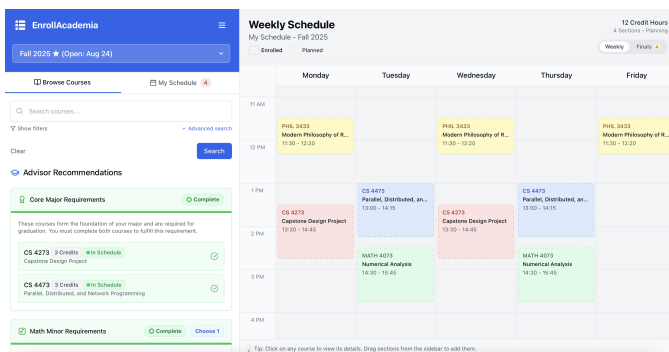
EnrollAcademia

Fall 2025 ★ (Open: Aug 24)

Browse Courses | My Schedule 4

Search courses...

Show filters | Advanced search

Clear | Search

Advisor Recommendations

Core Major Requirements | Complete

These courses form the foundation of your major and are required for graduation. You must complete both courses to fulfill this requirement.

CS 4273 3 Credits In Schedule
Capstone Design Project

CS 4473 3 Credits In Schedule
Parallel, Distributed, and Network Programming

Math Minor Requirements | Complete | Choose 1

Weekly Schedule
My Schedule - Fall 2025

Enrolled | Planned

12 Credit Hours
4 Sections - Planning

Weekly | Finals

| | Monday | Tuesday | Wednesday | Thursday | Friday |
|---|---|---|---|---|---|
| 11 AM | PHIL 3433 Modern Philosophy of R... 11:30 - 12:20 | | PHIL 3433 Modern Philosophy of R... 11:30 - 12:20 | | PHIL 3433 Modern Philosophy of R... 11:30 - 12:20 |
| 12 PM | | | | | |
| 1 PM | CS 4273 Capstone Design Project 13:30 - 14:45 | CS 4473 Parallel, Distributed, an... 13:00 - 14:15 | CS 4273 Capstone Design Project 13:30 - 14:45 | CS 4473 Parallel, Distributed, an... 13:00 - 14:15 | |
| 2 PM | | MATH 4073 Numerical Analysis 14:30 - 15:45 | | MATH 4073 Numerical Analysis 14:30 - 15:45 | |
| 3 PM | | | | | |
| 4 PM | | | | | |

Tip: Click on any course to view its details. Drag sections from the sidebar to add them.